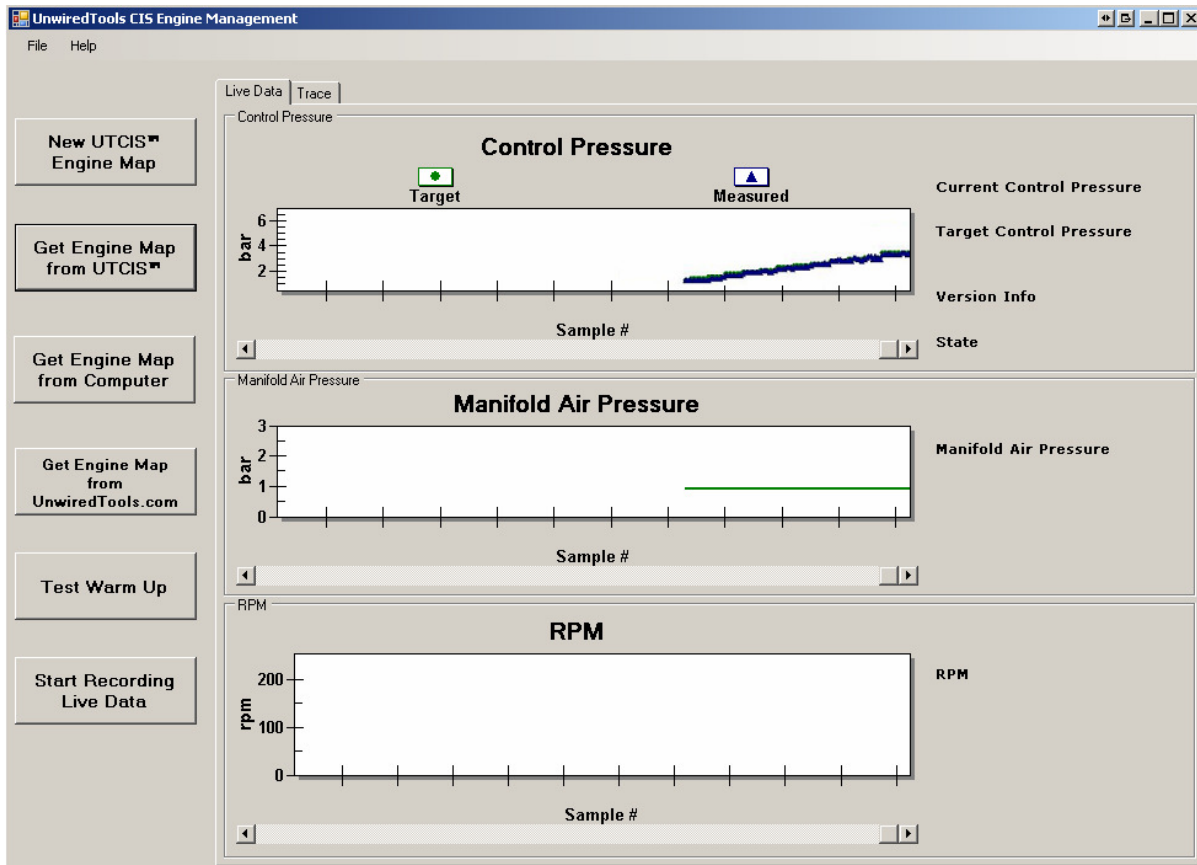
UnwiredTools CIS Engine Management

File Help

New UTCIS™ Engine Map

Get Engine Map from UTCIS™

Get Engine Map from Computer

Get Engine Map from UnwiredTools.com

Test Warm Up

Start Recording Live Data

Live Data | Trace

Control Pressure

Control Pressure

Target

Measured

6
4
2
bar

Sample #

Current Control Pressure

Target Control Pressure

Version Info

State

Manifold Air Pressure

Manifold Air Pressure

3
2
1
0
bar

Sample #

Manifold Air Pressure

RPM

RPM

200
100
0
rpm

Sample #

RPM